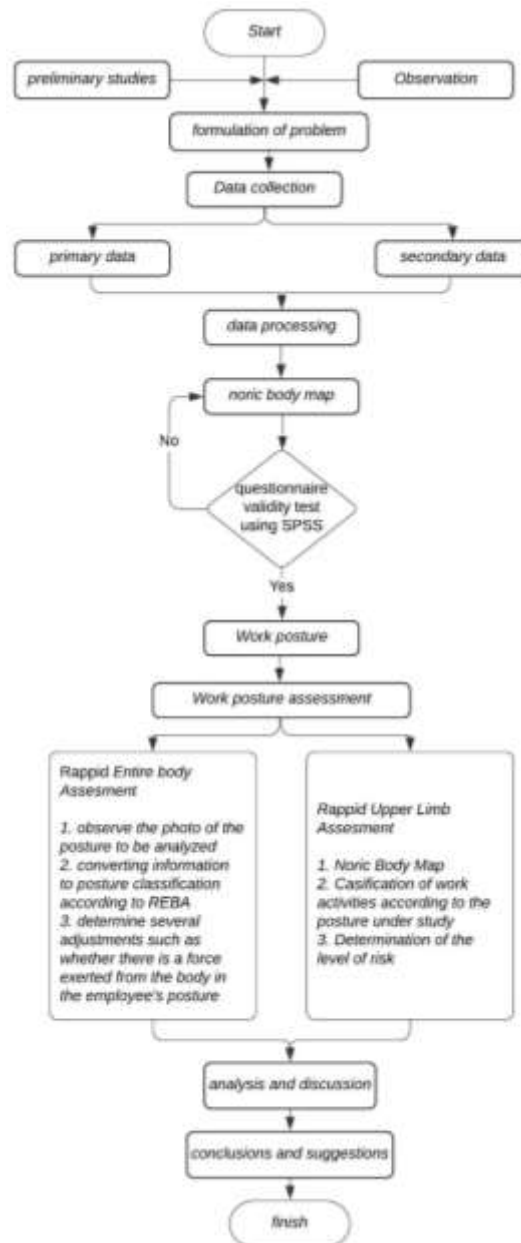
Start

preliminary studies

Observation

formulation of problem

Data collection

primary data

secondary data

data processing

noric body map

No

questionnaire validity test using SPSS

Yes

Work posture

Work posture assessment

Rappid Entire body Assesment

1. observe the photo of the posture to be analyzed
2. converting information to posture classification according to REBA
3. determine several adjustments such as whether there is a force exerted from the body in the employee's posture

Rappid Upper Limb Assesment

1. Noric Body Map
2. Casification of work activities according to the posture under study
3. Determination of the level of risk

analysis and discussion

conclusions and suggestions

finish